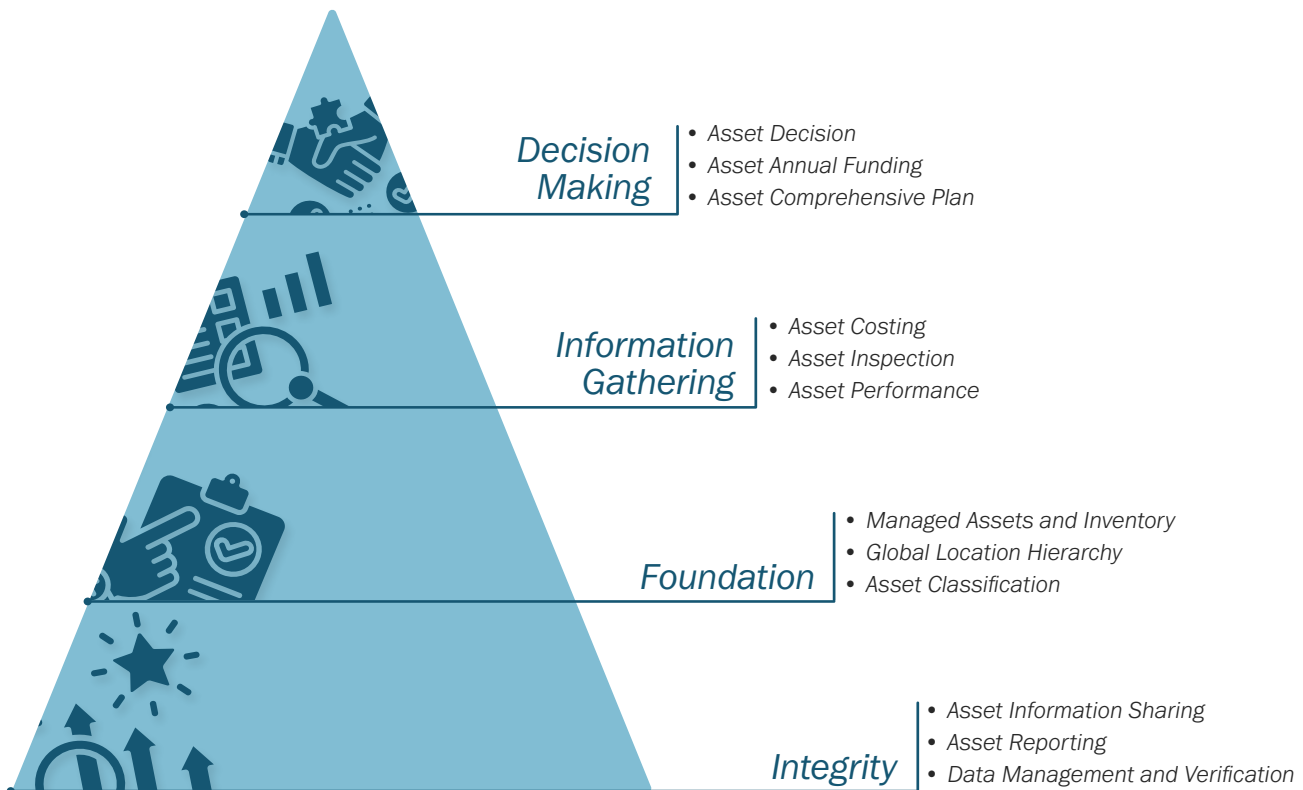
Decision Making

- Asset Decision
- Asset Annual Funding
- Asset Comprehensive Plan

Information Gathering

- Asset Costing
- Asset Inspection
- Asset Performance

Foundation

- Managed Assets and Inventory
- Global Location Hierarchy
- Asset Classification

Integrity

- Asset Information Sharing
- Asset Reporting
- Data Management and Verification